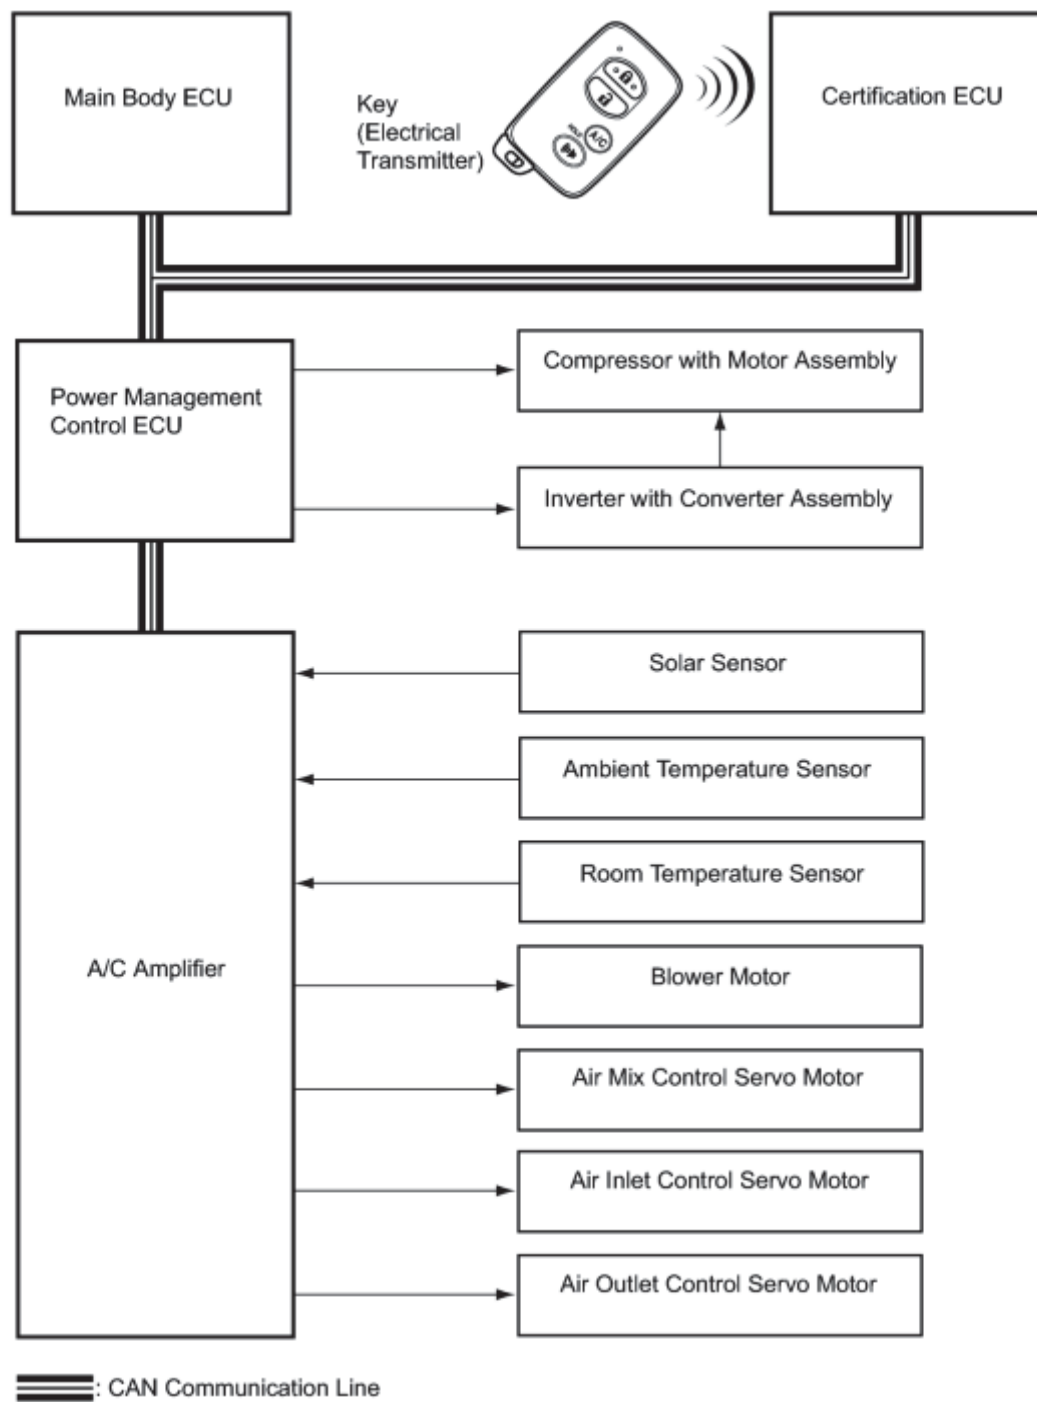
Main Body ECU

Key (Electrical Transmitter)

A/C

Certification ECU

Power Management Control ECU

Compressor with Motor Assembly

Inverter with Converter Assembly

A/C Amplifier

Solar Sensor

Ambient Temperature Sensor

Room Temperature Sensor

Blower Motor

Air Mix Control Servo Motor

Air Inlet Control Servo Motor

Air Outlet Control Servo Motor

: CAN Communication Line